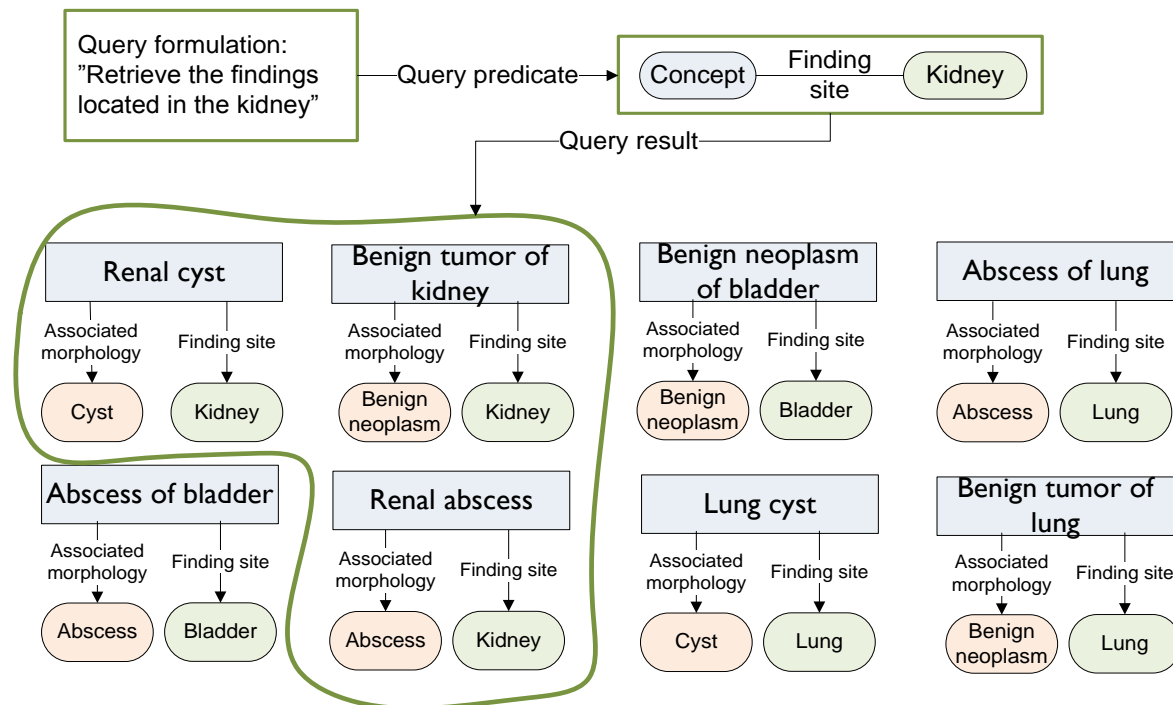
Query formulation: ”Retrieve the findings located in the kidney”

Query predicate

Concept

Finding site

Kidney

Query result

Renal cyst

Associated morphology

Finding site

Cyst

Kidney

Benign tumor of kidney

Associated morphology

Finding site

Benign neoplasm

Kidney

Benign neoplasm of bladder

Associated morphology

Finding site

Benign neoplasm

Bladder

Abscess of lung

Associated morphology

Finding site

Abscess

Lung

Abscess of bladder

Associated morphology

Finding site

Abscess

Bladder

Renal abscess

Associated morphology

Finding site

Abscess

Kidney

Lung cyst

Associated morphology

Finding site

Cyst

Lung

Benign tumor of lung

Associated morphology

Finding site

Benign neoplasm

Lung